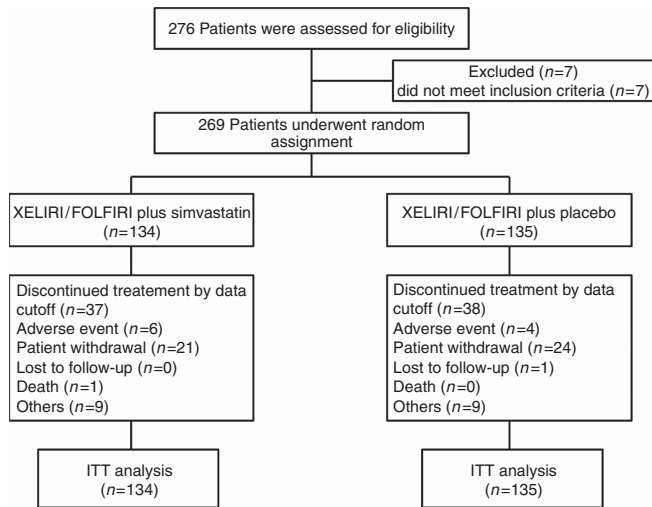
276 Patients were assessed for eligibility

Excluded ($n$=7)
did not meet inclusion criteria ($n$=7)

269 Patients underwent random assignment

XELIRI/FOLFIRI plus simvastatin
($n$=134)

XELIRI/FOLFIRI plus placebo
($n$=135)

Discontinued treatement by data cutoff ($n$=37)
Adverse event ($n$=6)
Patient withdrawal ($n$=21)
Lost to follow-up ($n$=0)
Death ($n$=1)
Others ($n$=9)

Discontinued treatement by data cutoff ($n$=38)
Adverse event ($n$=4)
Patient withdrawal ($n$=24)
Lost to follow-up ($n$=1)
Death ($n$=0)
Others ($n$=9)

ITT analysis
($n$=134)

ITT analysis
($n$=135)